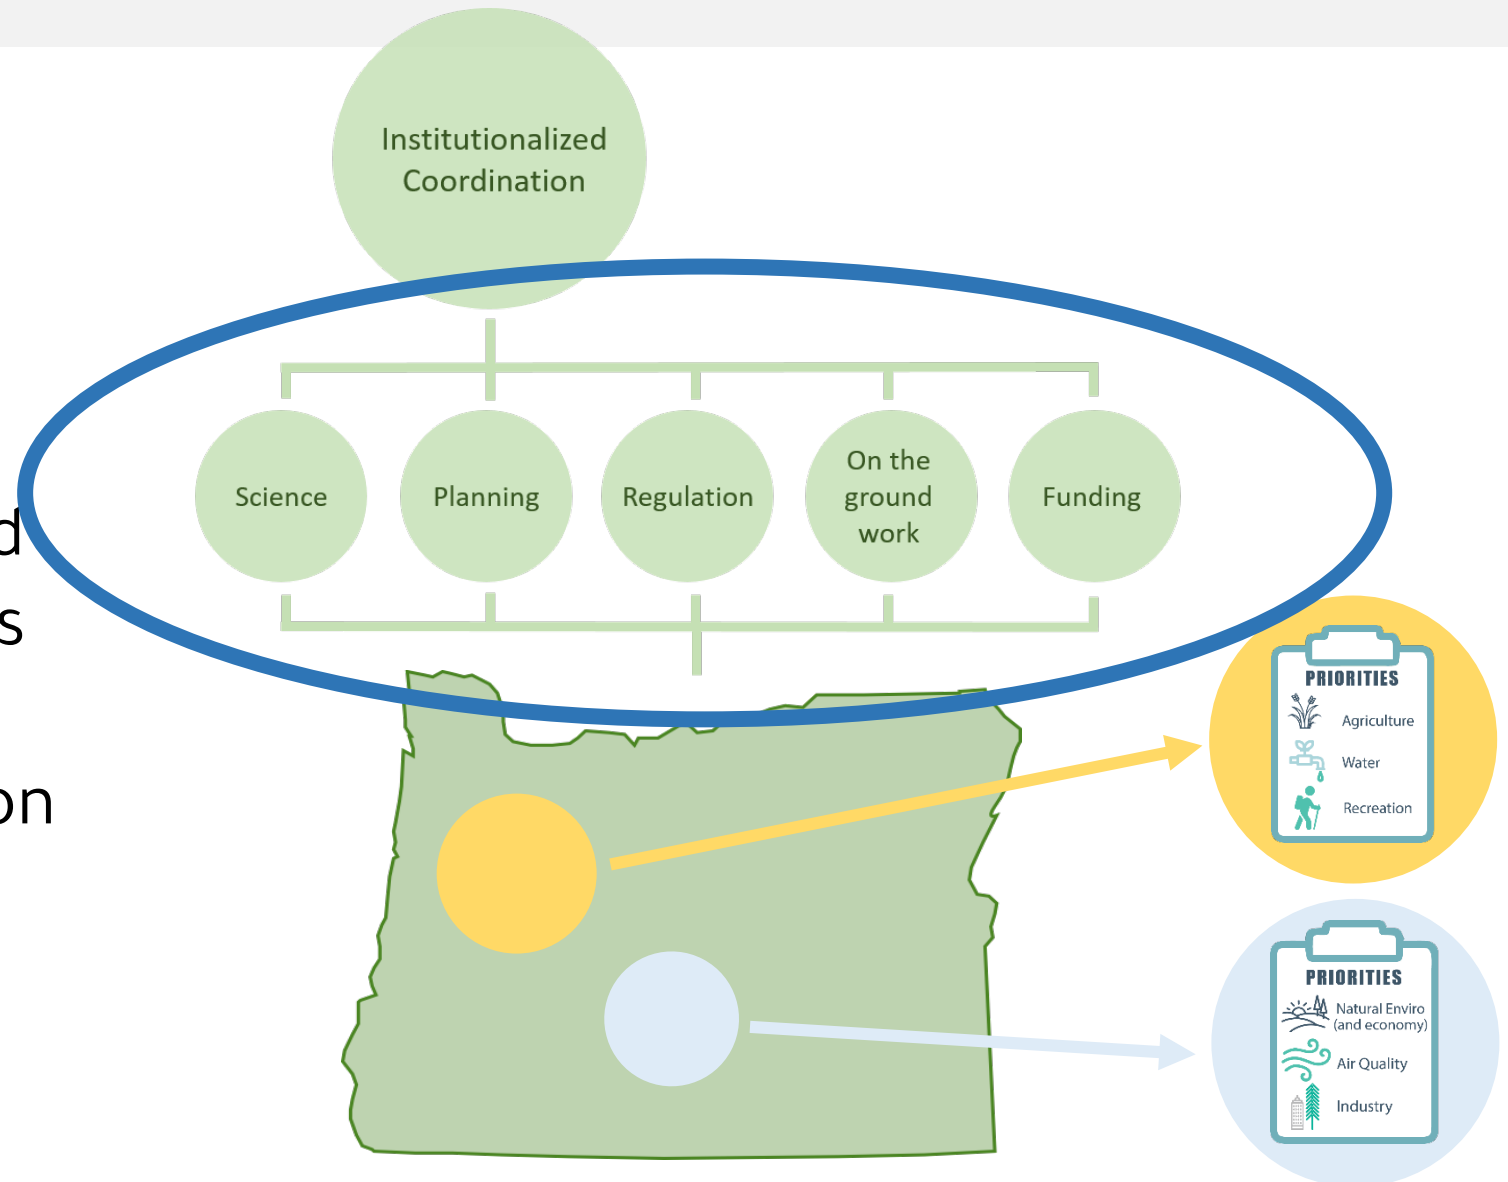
Institutionalized Coordination

Science

Planning

Regulation

On the ground work

Funding

d

s

on

PRIORITIES
Agriculture
Water
Recreation

PRIORITIES
Natural Enviro (and economy)
Air Quality
Industry